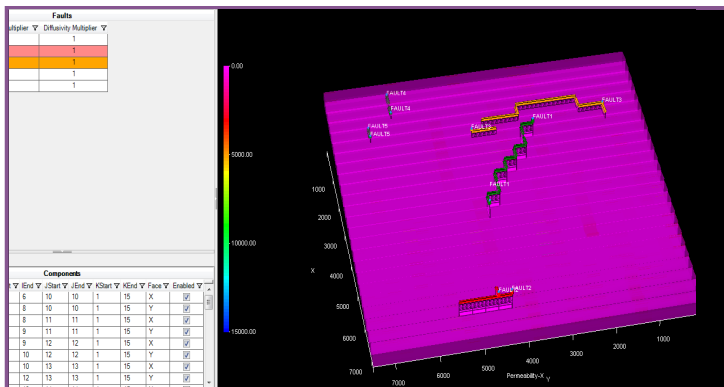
Faults

| ultiplier ∇ | Diffusivity Multiplier ∇ |
|---|---|
| | 1 |
| | 1 |
| | 1 |
| | 1 |
| | 1 |

Components

| t ∇ | IEnd ∇ | JStart ∇ | JEnd ∇ | KStart ∇ | KEnd ∇ | Face ∇ | Enabled ∇ |
|---|---|---|---|---|---|---|---|
| | 6 | 10 | 10 | 1 | 15 | X | ☑ |
| | 8 | 10 | 10 | 1 | 15 | Y | ☑ |
| | 8 | 11 | 11 | 1 | 15 | X | ☑ |
| | 9 | 11 | 11 | 1 | 15 | Y | ☑ |
| | 9 | 12 | 12 | 1 | 15 | X | ☑ |
| | 10 | 12 | 12 | 1 | 15 | Y | ☑ |
| | 10 | 13 | 13 | 1 | 15 | X | ☑ |
| | 12 | 13 | 13 | 1 | 15 | Y | ☑ |

0.00

5000.00

10000.00

15000.00

FAULT6
FAULT4
FAULT5
FAULT5
FAULT3
FAULT2
FAULT1
FAULT1
FAULT2
FAULT2

1000
2000
3000
4000
5000
6000
7000
X

7000
6000
5000
4000
3000
2000
1000
Permeability-X
Y